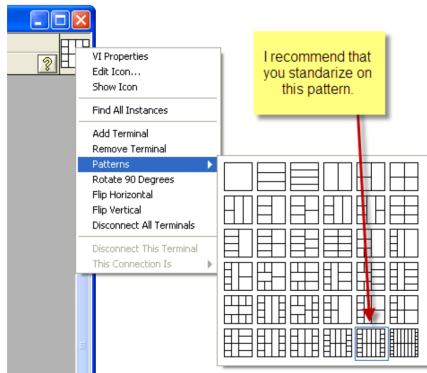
VI Properties
Edit Icon...
Show Icon

Find All Instances

Add Terminal
Remove Terminal
Patterns
Rotate 90 Degrees
Flip Horizontal
Flip Vertical
Disconnect All Terminals

Disconnect This Terminal
This Connection Is

I recommend that you standarize on this pattern.